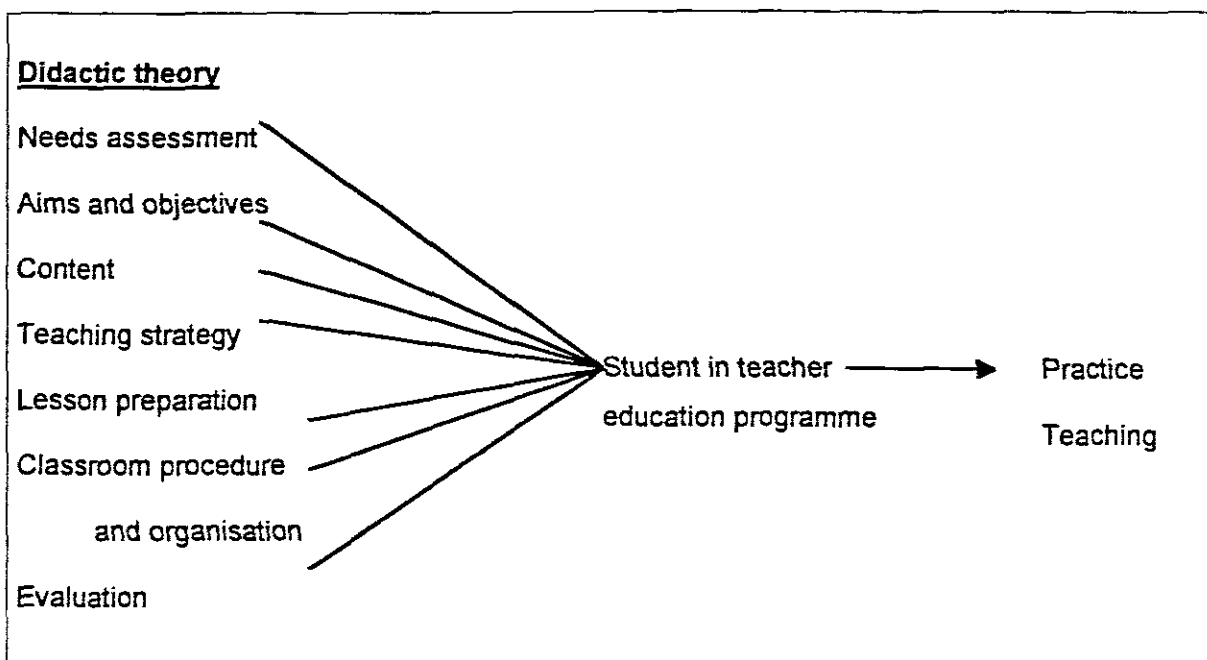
Didactic theory

Needs assessment

Aims and objectives

Content

Teaching strategy

Lesson preparation

Classroom procedure and organisation

Evaluation

Student in teacher education programme

Practice Teaching